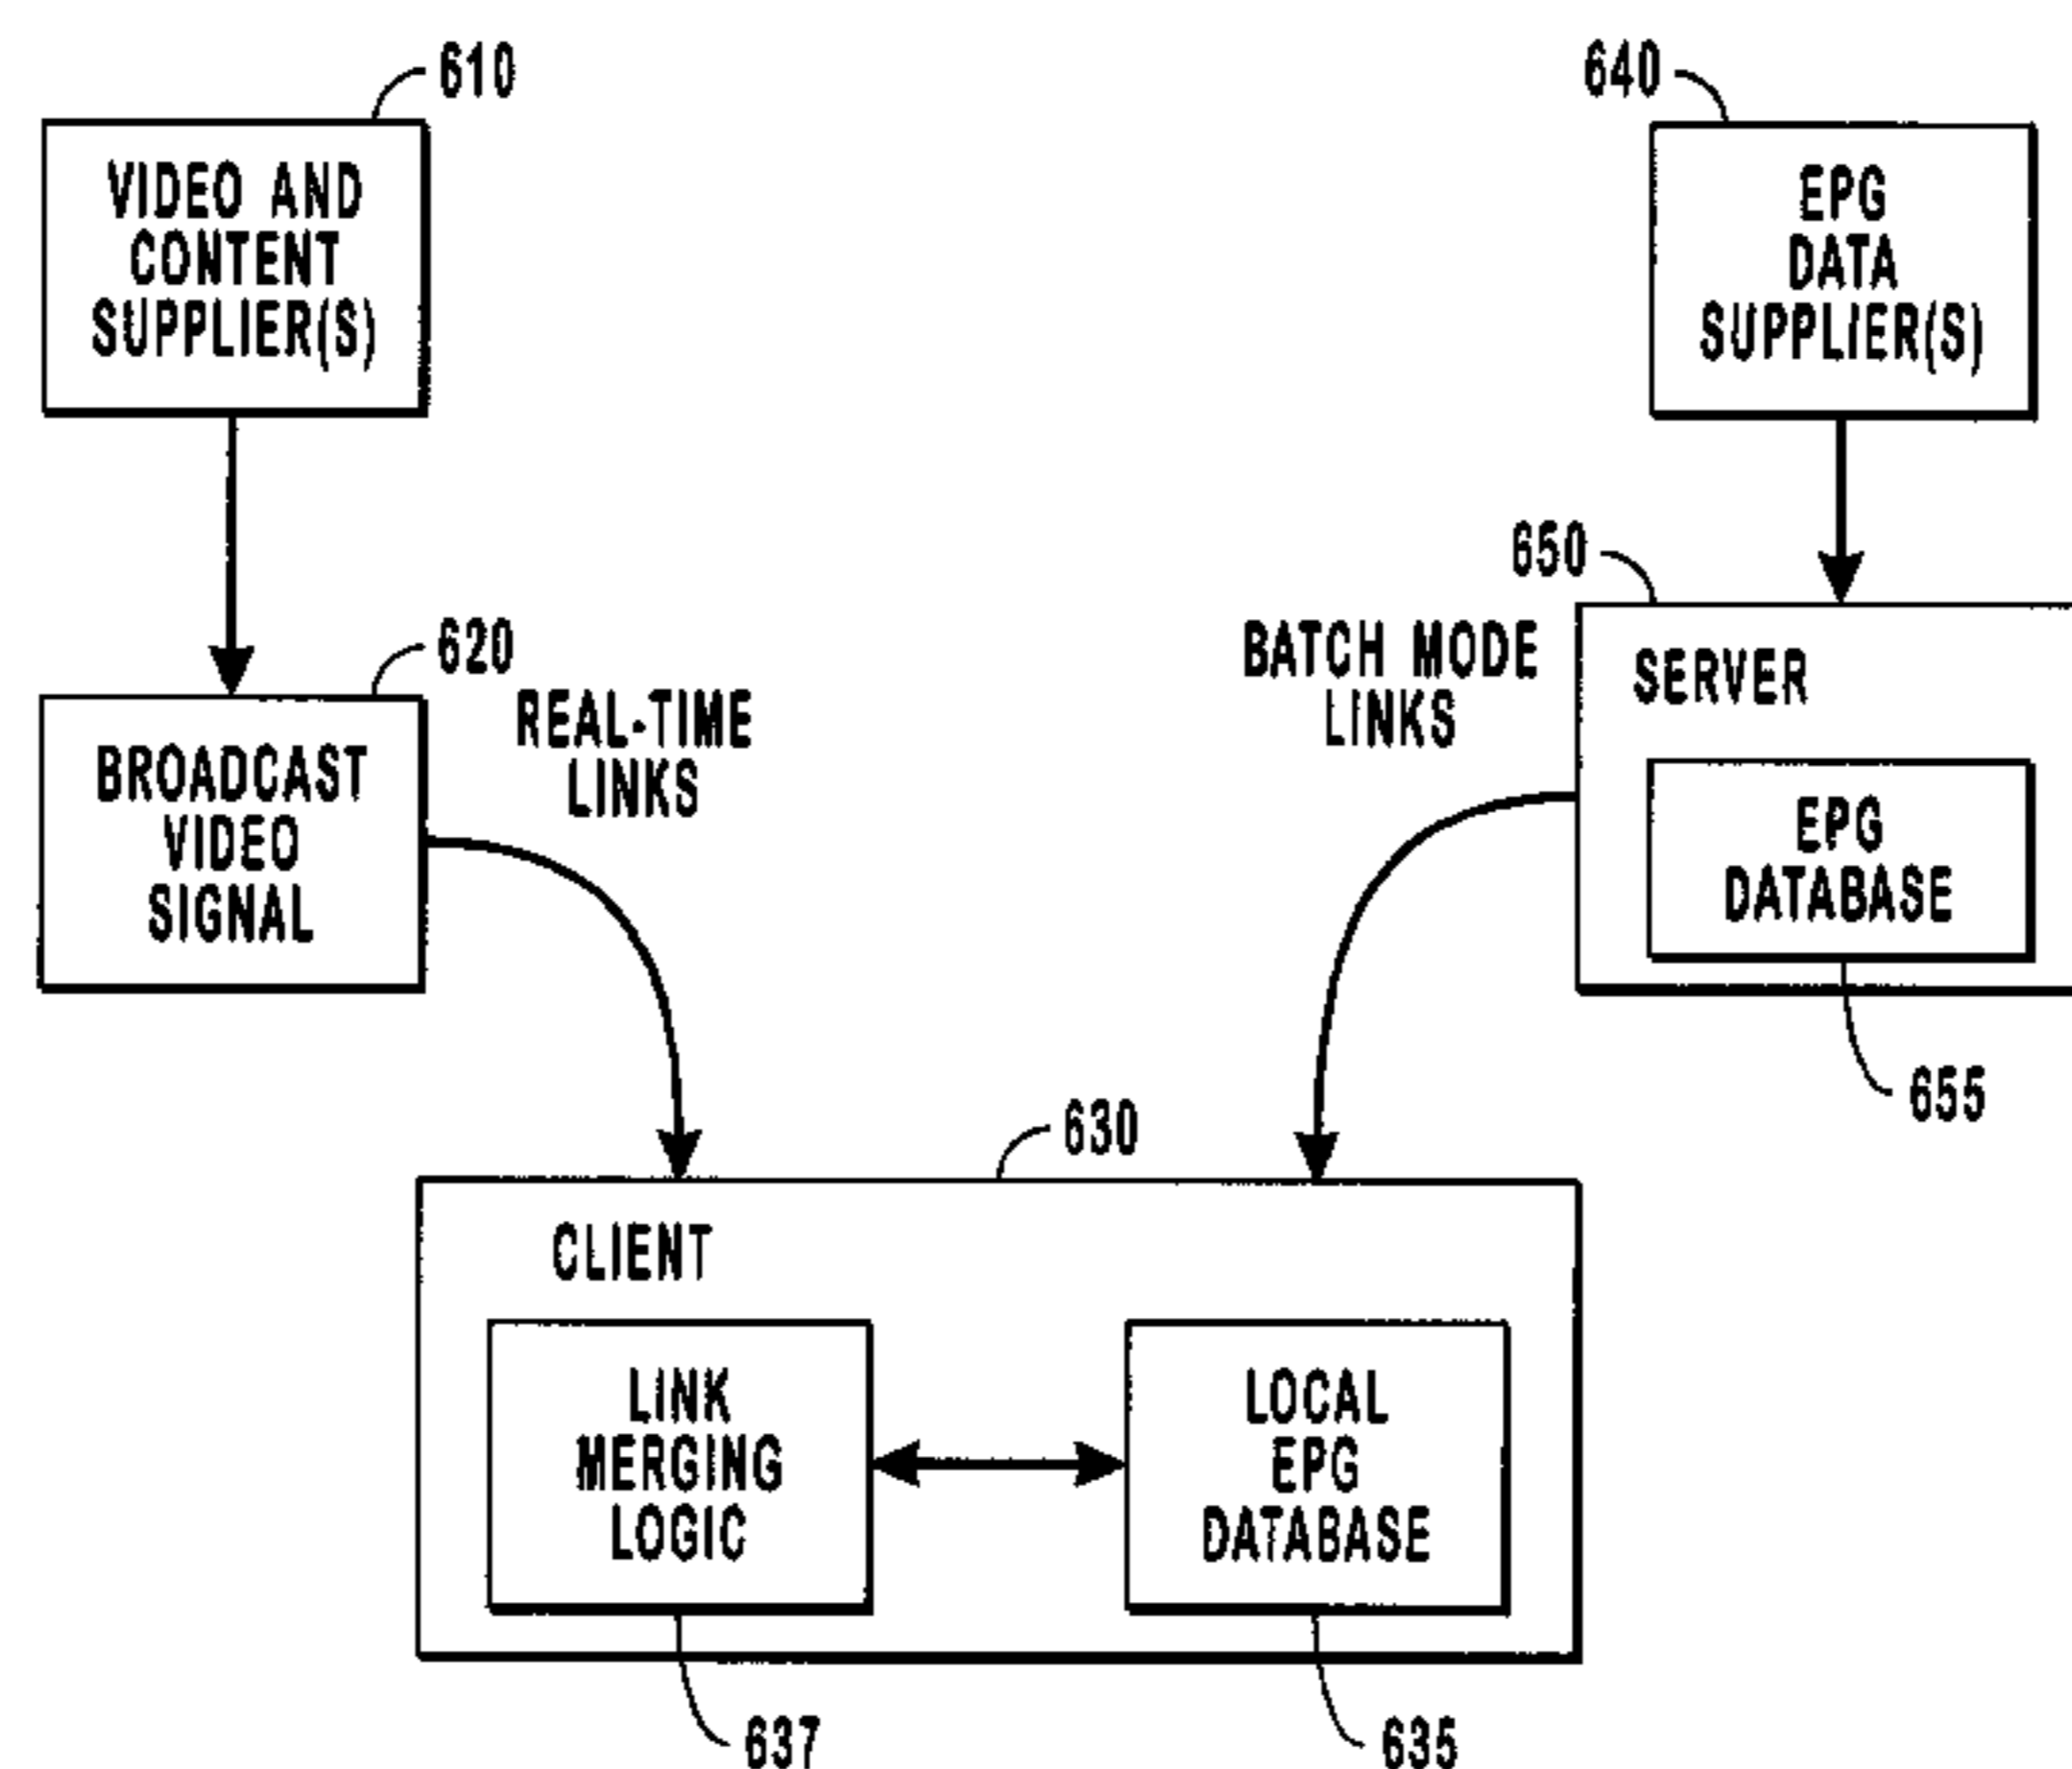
610
VIDEO AND CONTENT SUPPLIER(S)

640
EPG DATA SUPPLIER(S)

650

620
BROADCAST VIDEO SIGNAL

REAL-TIME LINKS

BATCH MODE LINKS

SERVER
EPG DATABASE

655

630
CLIENT
LINK MERGING LOGIC
LOCAL EPG DATABASE

637
635